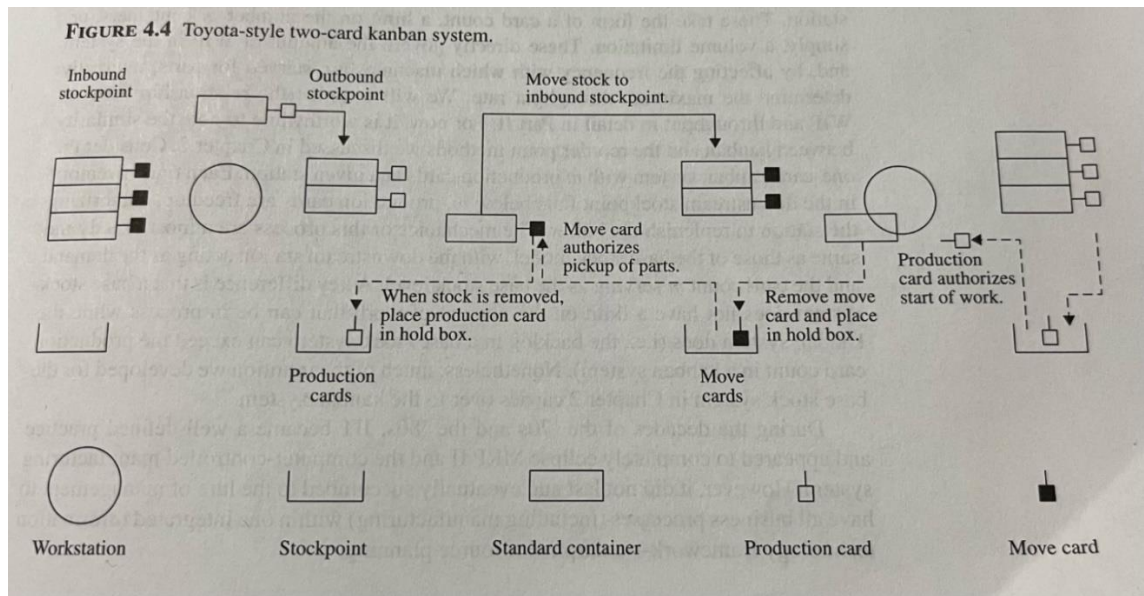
FIGURE 4.4 Toyota-style two-card kanban system.

Inbound stockpoint

Outbound stockpoint

Move stock to inbound stockpoint.

Move card authorizes pickup of parts.

When stock is removed, place production card in hold box.

Remove move card and place in hold box.

Production card authorizes start of work.

Production cards

Move cards

Workstation

Stockpoint

Standard container

Production card

Move card